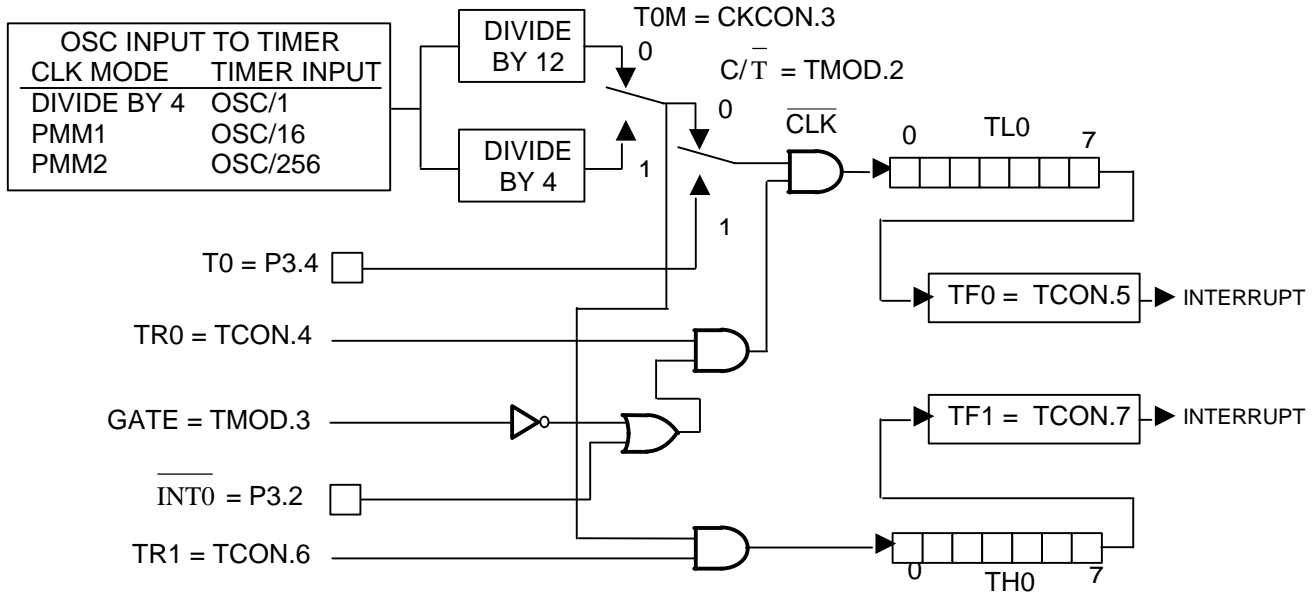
| OSC INPUT TO TIMER | |
|---|---|
| CLK MODE | TIMER INPUT |
| DIVIDE BY 4 | OSC/1 |
| PMM1 | OSC/16 |
| PMM2 | OSC/256 |

DIVIDE BY 12

DIVIDE BY 4

T0M = CKCON.3

0

1

$C/\overline{T}$ = TMOD.2

0

1

$\overline{CLK}$

0 TL0 7

TF0 = TCON.5 INTERRUPT

TF1 = TCON.7 INTERRUPT

T0 = P3.4

TR0 = TCON.4

GATE = TMOD.3

$\overline{INT0}$ = P3.2

TR1 = TCON.6

0 TH0 7